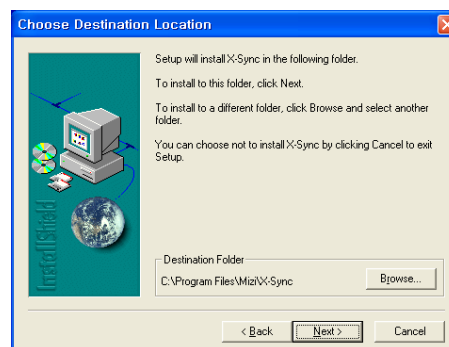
Choose Destination Location

Setup will install X-Sync in the following folder.

To install to this folder, click Next.

To install to a different folder, click Browse and select another folder.

You can choose not to install X-Sync by clicking Cancel to exit Setup.

InstallShield

Destination Folder

C:\Program Files\Mizi\X-Sync

Browse...

< Back

Next >

Cancel